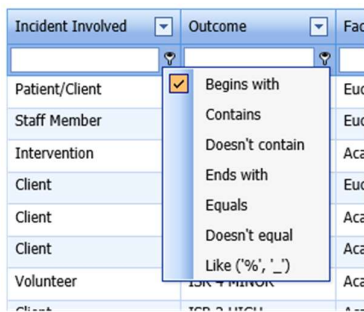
| Incident Involved | Outcome | Fac |
|---|---|---|
| Patient/Client | | Euc |
| Staff Member | | Euc |
| Intervention | | Aca |
| Client | | Euc |
| Client | | Aca |
| Client | | Aca |
| Volunteer | ISR 4 MINOR | Aca |
| Client | ISR 3 HIGH | Aca |

Begins with
Contains
Doesn't contain
Ends with
Equals
Doesn't equal
Like ('%', '_')